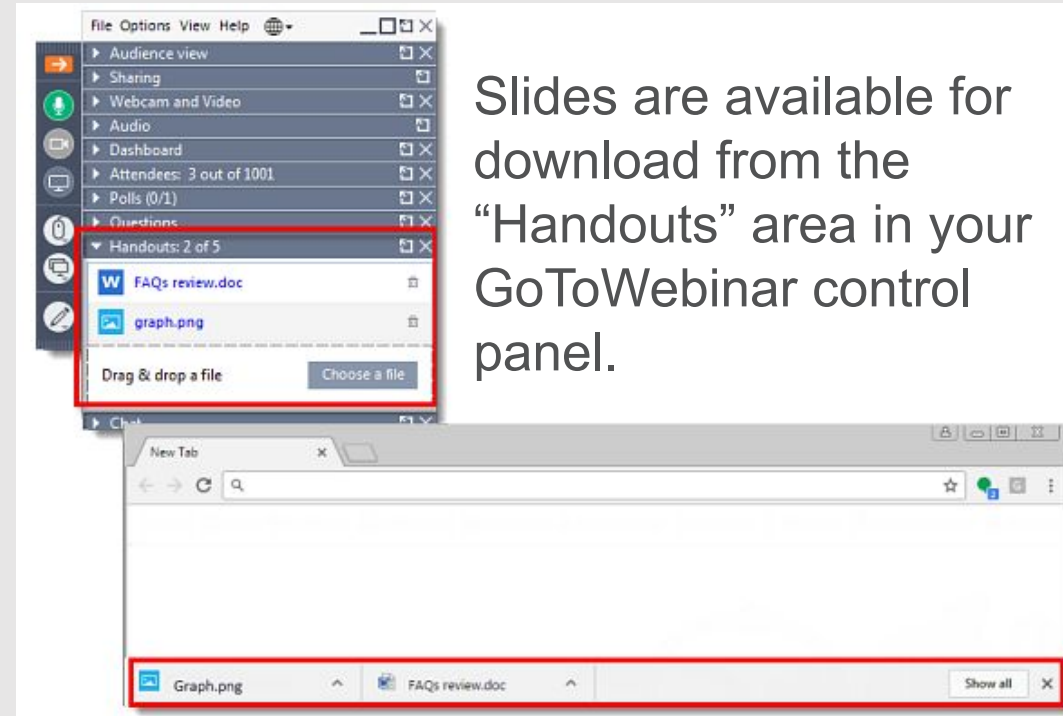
File Options View Help

Audience view
Sharing
Webcam and Video
Audio
Dashboard
Attendees: 3 out of 1001
Polls (0/1)
Questions
Handouts: 2 of 5
W FAQs review.doc
graph.png
Drag & drop a file
Choose a file
Chat

Slides are available for download from the "Handouts" area in your GoToWebinar control panel.

New Tab

Graph.png
FAQs review.doc
Show all